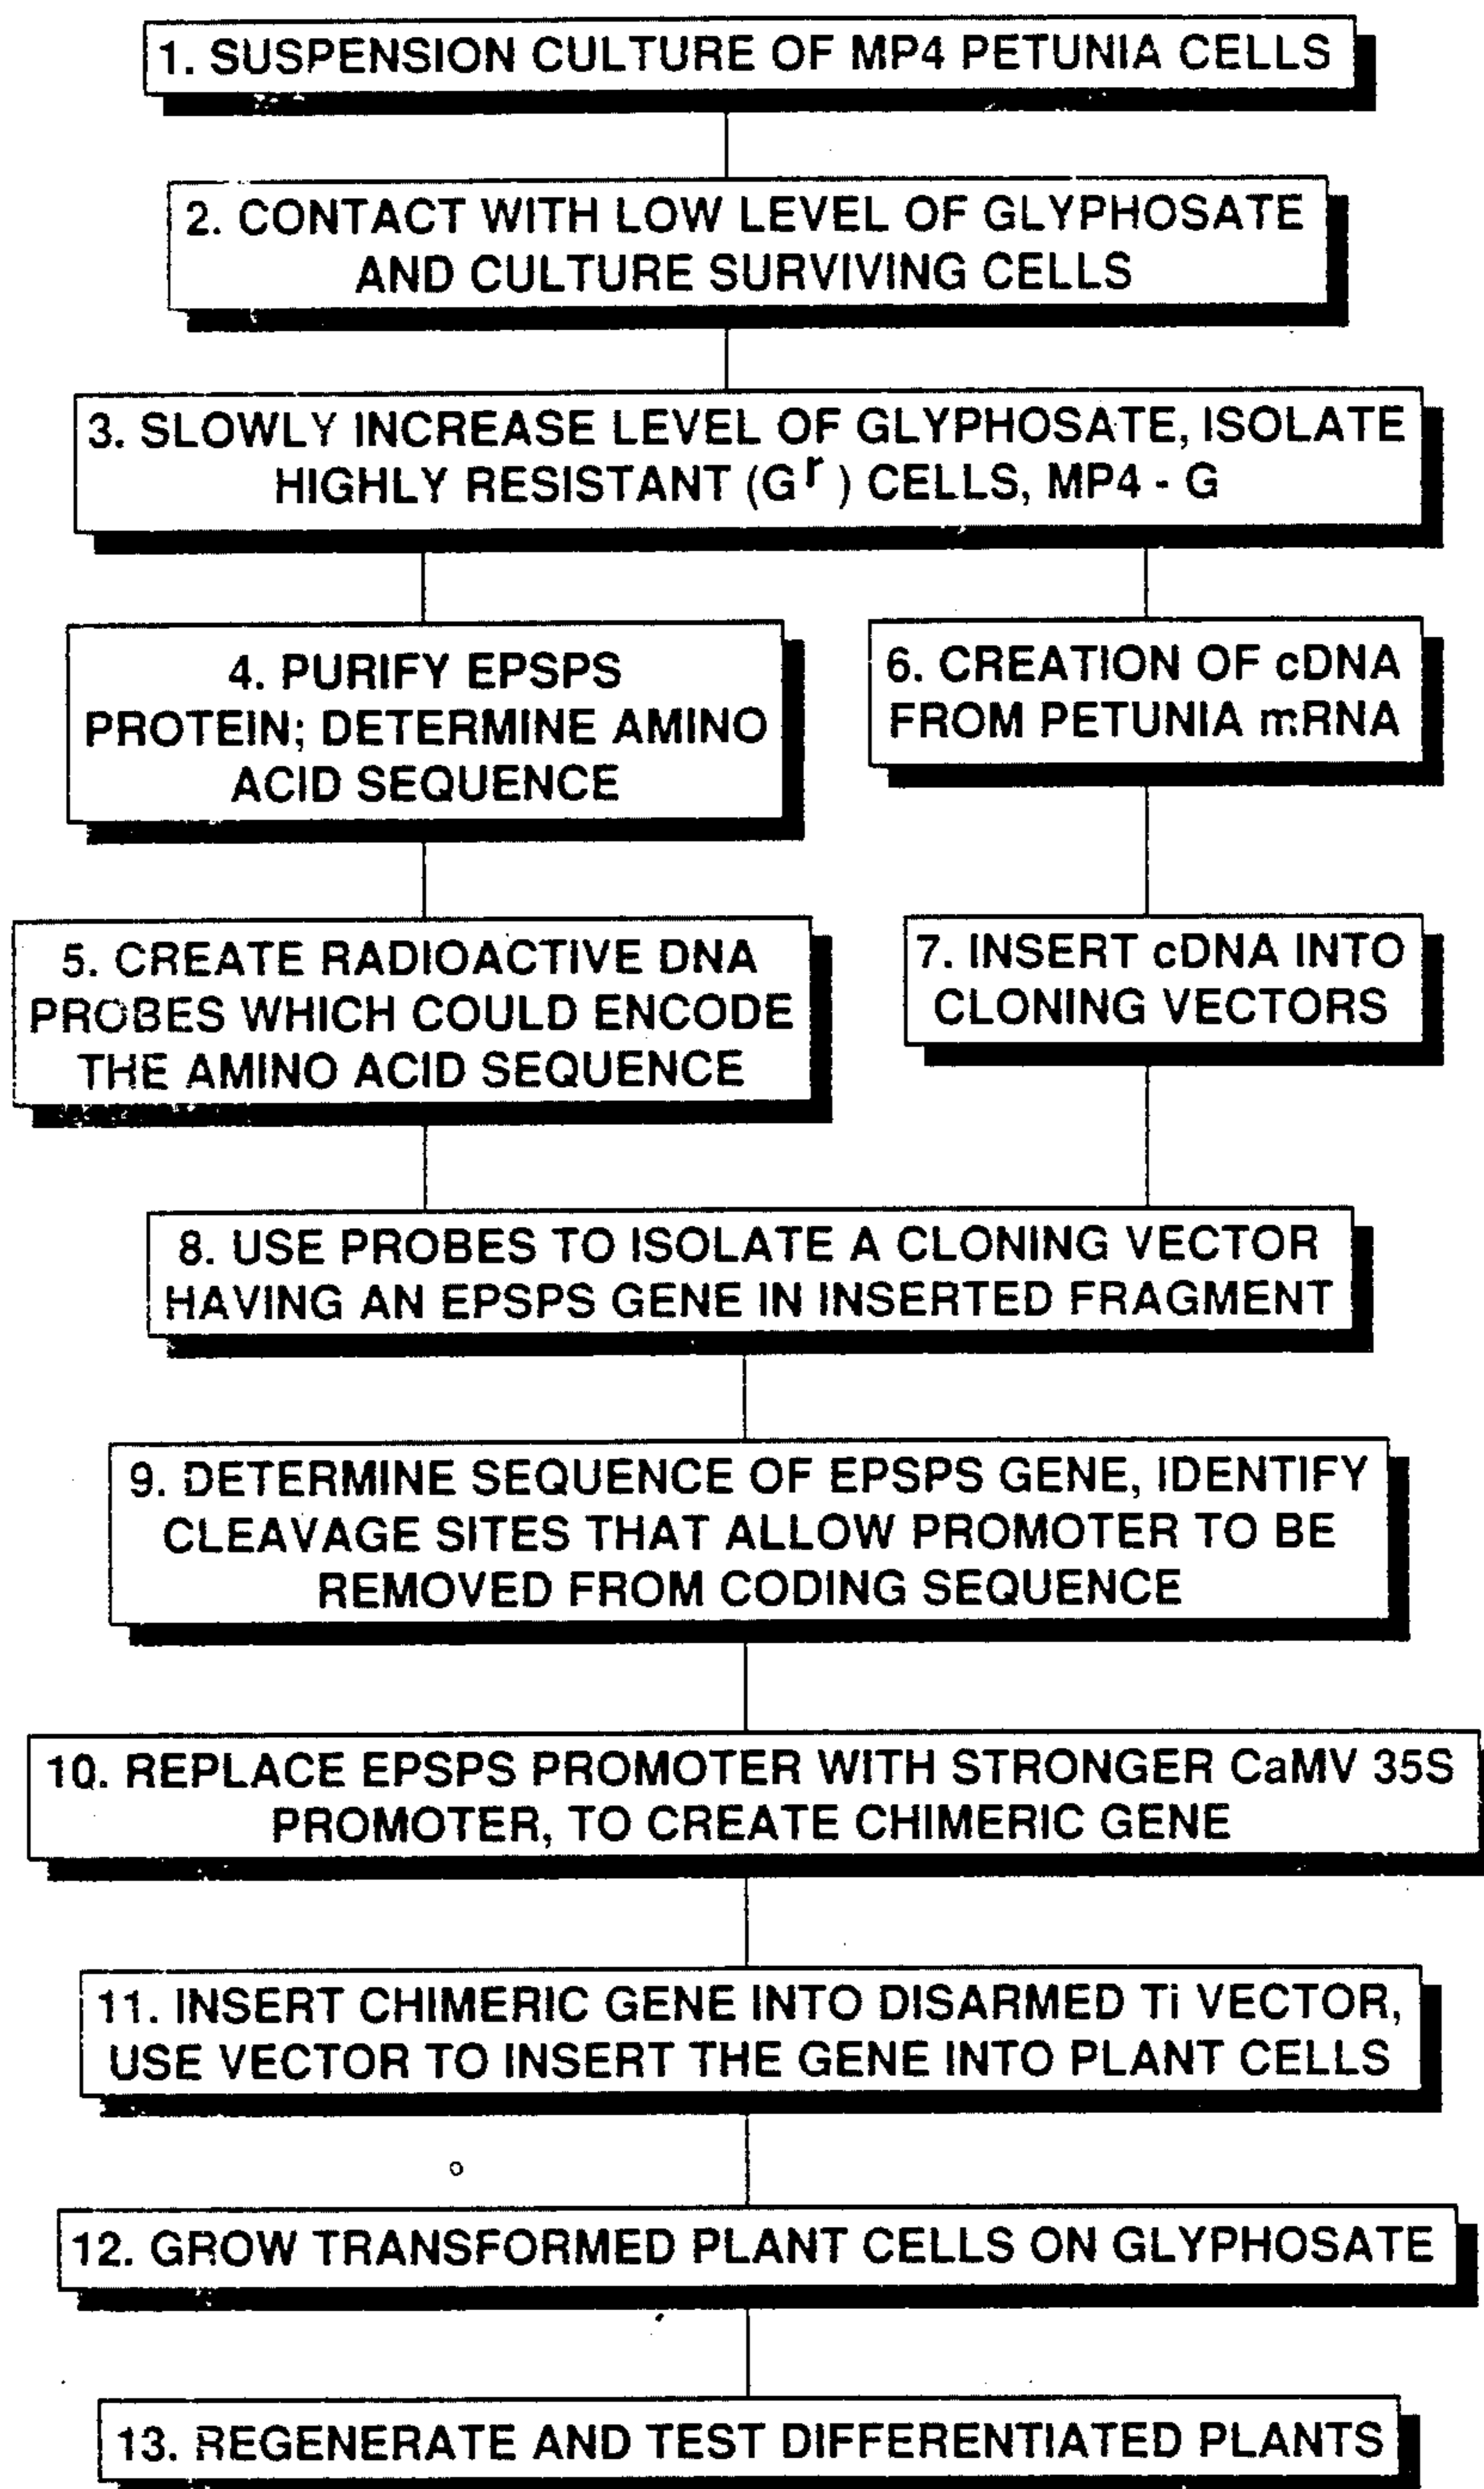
1. SUSPENSION CULTURE OF MP4 PETUNIA CELLS

2. CONTACT WITH LOW LEVEL OF GLYPHOSATE AND CULTURE SURVIVING CELLS

3. SLOWLY INCREASE LEVEL OF GLYPHOSATE, ISOLATE HIGHLY RESISTANT ($G^r$) CELLS, MP4 - G

4. PURIFY EPSPS PROTEIN; DETERMINE AMINO ACID SEQUENCE

5. CREATE RADIOACTIVE DNA PROBES WHICH COULD ENCODE THE AMINO ACID SEQUENCE

6. CREATION OF cDNA FROM PETUNIA mRNA

7. INSERT cDNA INTO CLONING VECTORS

8. USE PROBES TO ISOLATE A CLONING VECTOR HAVING AN EPSPS GENE IN INSERTED FRAGMENT

9. DETERMINE SEQUENCE OF EPSPS GENE, IDENTIFY CLEAVAGE SITES THAT ALLOW PROMOTER TO BE REMOVED FROM CODING SEQUENCE

10. REPLACE EPSPS PROMOTER WITH STRONGER CaMV 35S PROMOTER, TO CREATE CHIMERIC GENE

11. INSERT CHIMERIC GENE INTO DISARMED Ti VECTOR, USE VECTOR TO INSERT THE GENE INTO PLANT CELLS

12. GROW TRANSFORMED PLANT CELLS ON GLYPHOSATE

13. REGENERATE AND TEST DIFFERENTIATED PLANTS